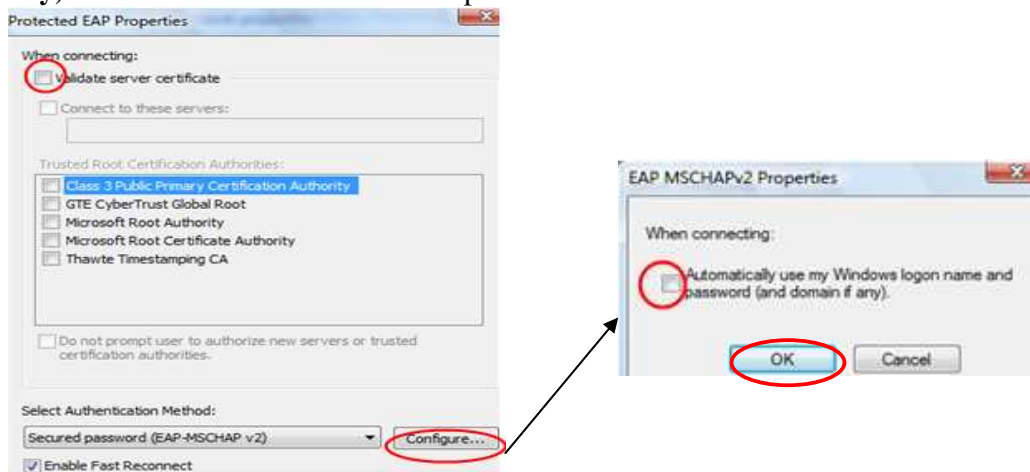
Protected EAP Properties

When connecting:

Validate server certificate

Connect to these servers:

Trusted Root Certification Authorities:

Class 3 Public Primary Certification Authority
GTE CyberTrust Global Root
Microsoft Root Authority
Microsoft Root Certificate Authority
Thawte Timestamping CA

Do not prompt user to authorize new servers or trusted certification authorities.

Select Authentication Method:

Secured password (EAP-MSCHAP v2)

Configure...

Enable Fast Reconnect

EAP MSCHAPv2 Properties

When connecting:

Automatically use my Windows logon name and password (and domain if any).

OK

Cancel